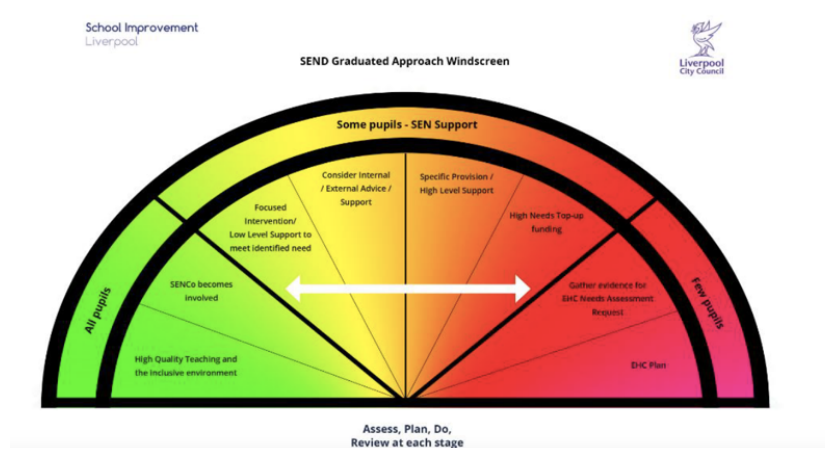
School Improvement
Liverpool

SEND Graduated Approach Windscreen

Liverpool
City Council

Some pupils - SEN Support

All pupils

Few pupils

High Quality Teaching and the inclusive environment

SENCo becomes involved

Focused Intervention/ Low Level Support to meet identified need

Consider Internal / External Advice / Support

Specific Provision / High Level Support

High Needs Top-up funding

Gather evidence for EHC Needs Assessment Request

EHC Plan

Assess, Plan, Do,
Review at each stage